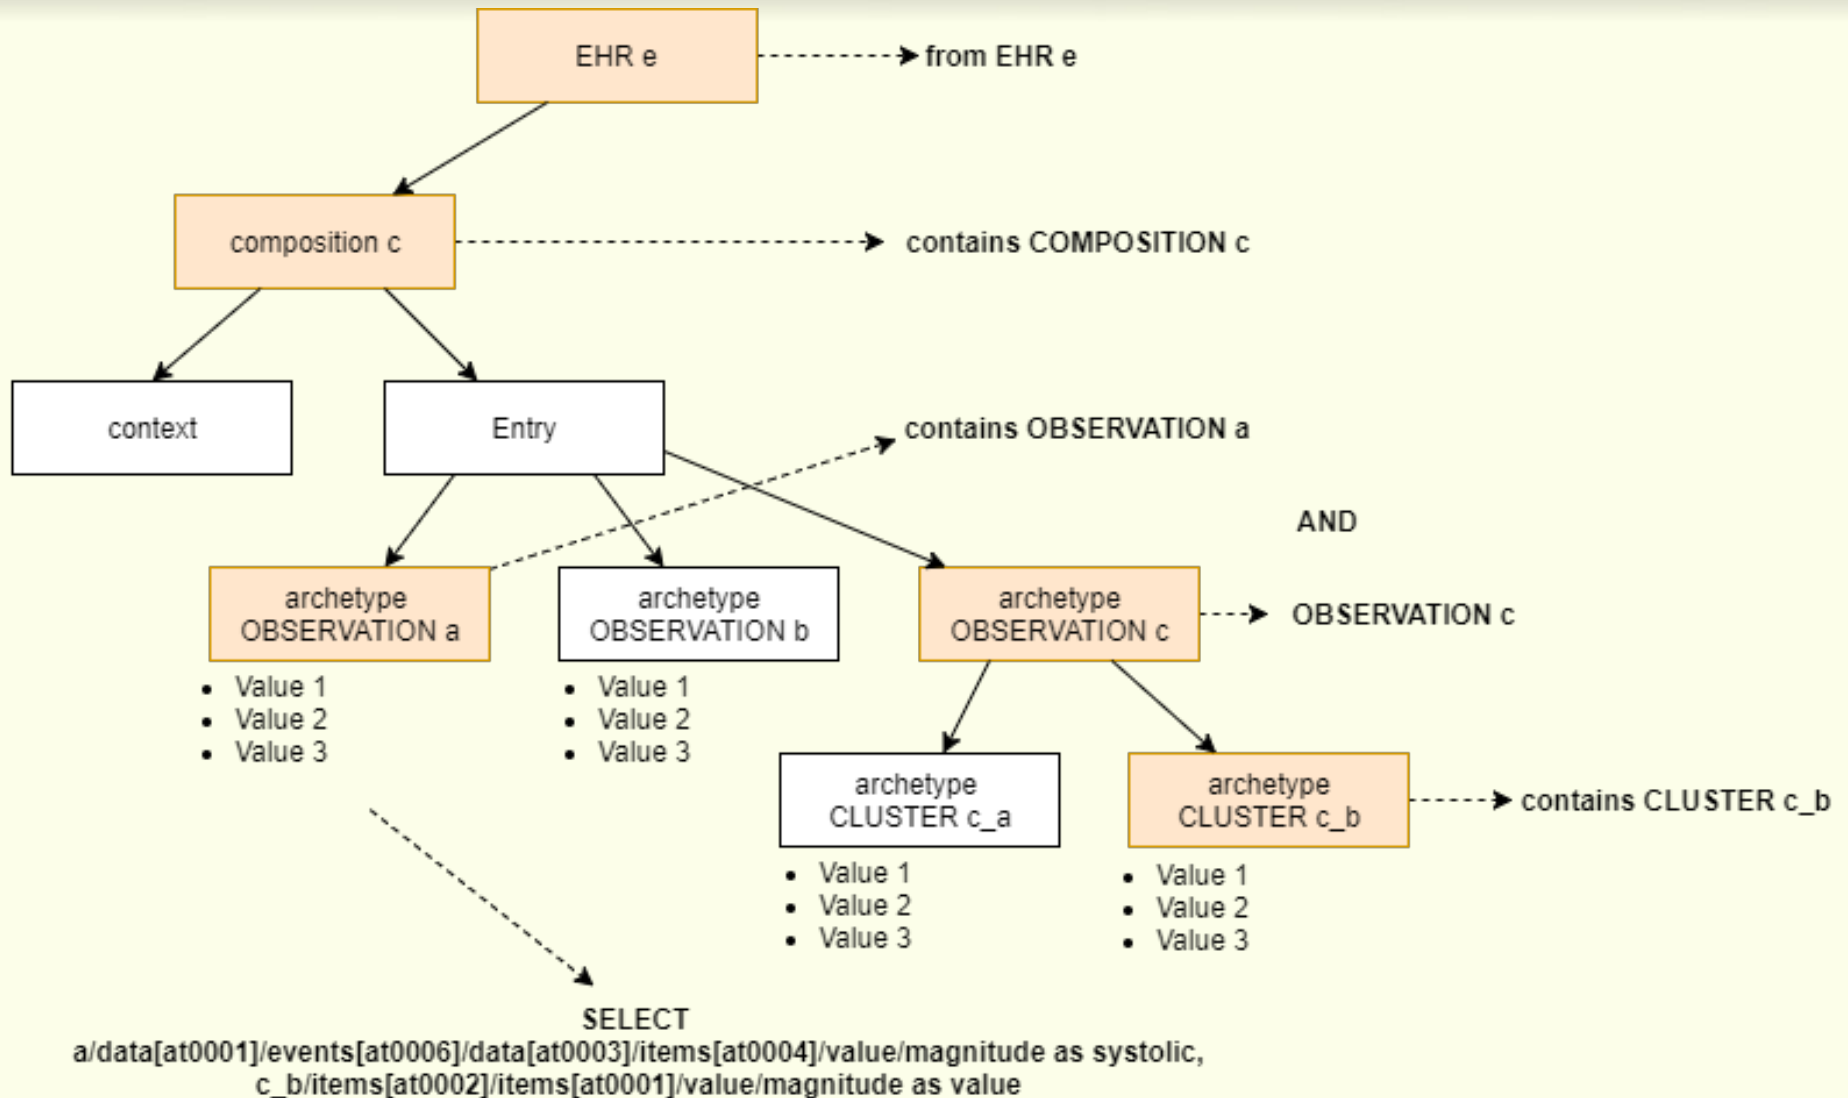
EHR e

from EHR e

composition c

contains COMPOSITION c

context

Entry

contains OBSERVATION a

AND

archetype OBSERVATION a

- Value 1
- Value 2
- Value 3

archetype OBSERVATION b

- Value 1
- Value 2
- Value 3

archetype OBSERVATION c

OBSERVATION c

archetype CLUSTER c_a

- Value 1
- Value 2
- Value 3

archetype CLUSTER c_b

contains CLUSTER c_b

- Value 1
- Value 2
- Value 3

SELECT
a/data[at0001]/events[at0006]/data[at0003]/items[at0004]/value/magnitude as systolic,
c_b/items[at0002]/items[at0001]/value/magnitude as value